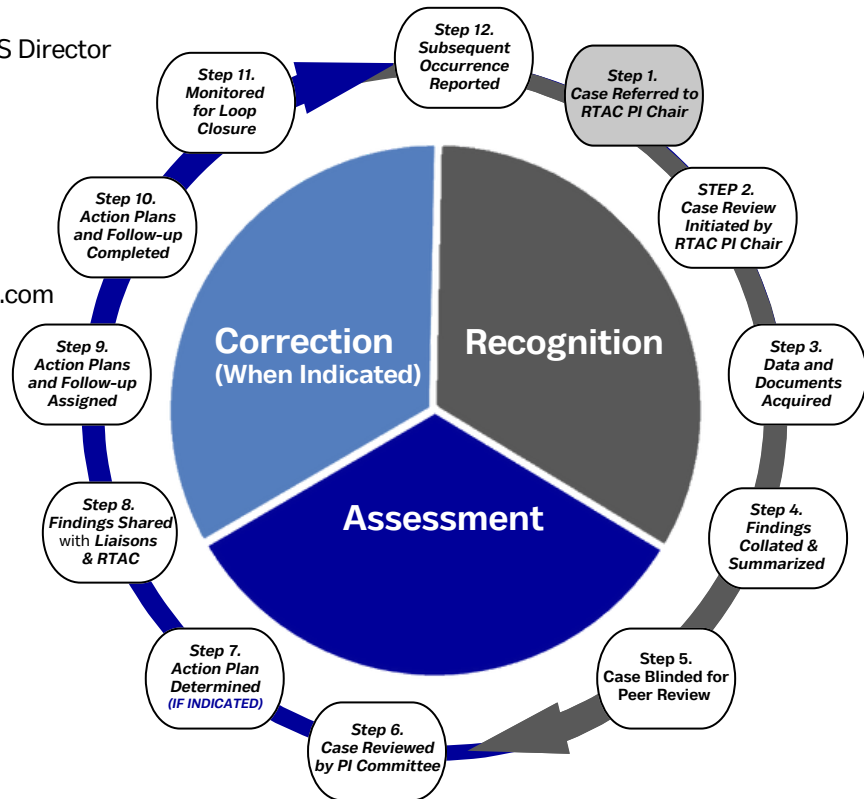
S Director

.com

Step 12.
Subsequent
Occurrence
Reported

Step 1.
Case Referred to
RTAC PI Chair

STEP 2.
Case Review
Initiated by
RTAC PI Chair

Step 3.
Data and
Documents
Acquired

Step 4.
Findings
Collated &
Summarized

Step 5.
Case Blinded for
Peer Review

Step 6.
Case Reviewed
by PI Committee

Step 7.
Action Plan
Determined
(IF INDICATED)

Step 8.
Findings Shared
with Liaisons
& RTAC

Step 9.
Action Plans
and Follow-up
Assigned

Step 10.
Action Plans
and Follow-up
Completed

Step 11.
Monitored
for Loop
Closure

Correction
(When Indicated)

Recognition

Assessment